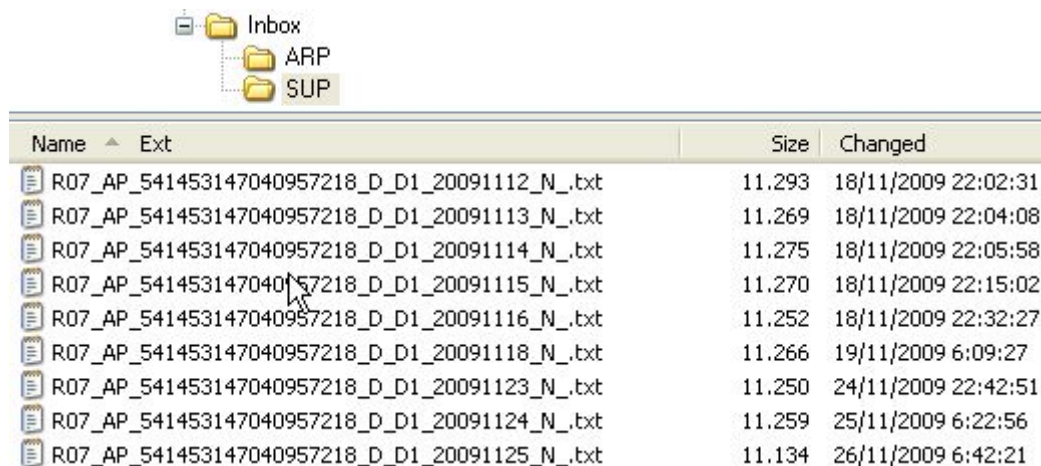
Inbox
ARP
SUP

| Name Ext | Size | Changed |
|---|---|---|
| R07_AP_541453147040957218_D_D1_20091112_N_.txt | 11.293 | 18/11/2009 22:02:31 |
| R07_AP_541453147040957218_D_D1_20091113_N_.txt | 11.269 | 18/11/2009 22:04:08 |
| R07_AP_541453147040957218_D_D1_20091114_N_.txt | 11.275 | 18/11/2009 22:05:58 |
| R07_AP_541453147040957218_D_D1_20091115_N_.txt | 11.270 | 18/11/2009 22:15:02 |
| R07_AP_541453147040957218_D_D1_20091116_N_.txt | 11.252 | 18/11/2009 22:32:27 |
| R07_AP_541453147040957218_D_D1_20091118_N_.txt | 11.266 | 19/11/2009 6:09:27 |
| R07_AP_541453147040957218_D_D1_20091123_N_.txt | 11.250 | 24/11/2009 22:42:51 |
| R07_AP_541453147040957218_D_D1_20091124_N_.txt | 11.259 | 25/11/2009 6:22:56 |
| R07_AP_541453147040957218_D_D1_20091125_N_.txt | 11.134 | 26/11/2009 6:42:21 |